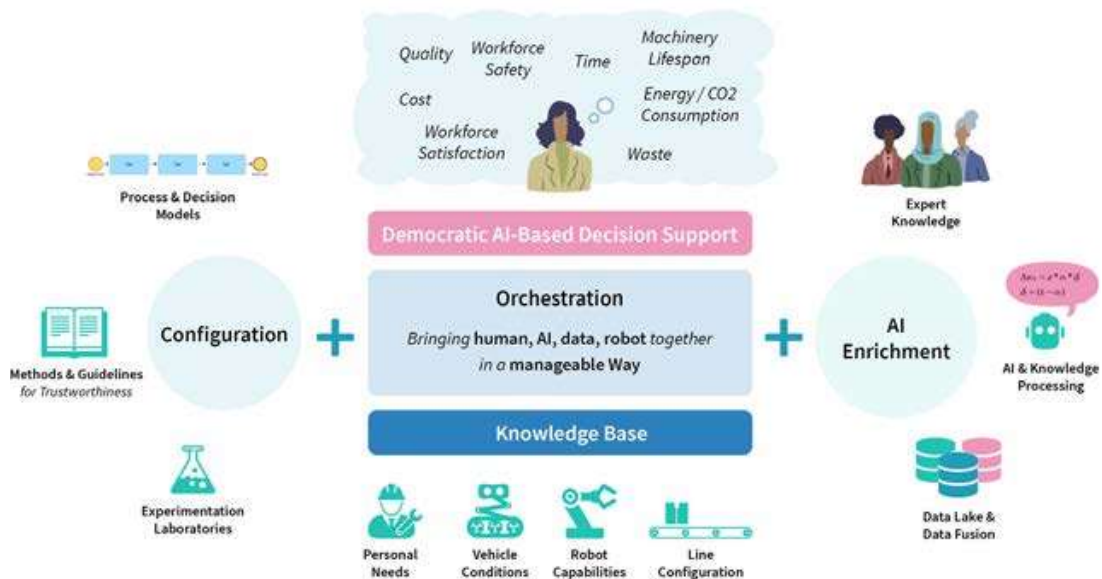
Quality
Workforce Safety
Time
Machinery Lifespan
Cost
Energy / CO2 Consumption
Workforce Satisfaction
Waste

Process & Decision Models

Expert Knowledge

Democratic AI-Based Decision Support

Configuration

Orchestration

*Bringing* **human, AI, data, robot** *together in a* **manageable Way**

AI Enrichment

Methods & Guidelines
*for Trustworthiness*

AI & Knowledge Processing

Knowledge Base

Experimentation Laboratories

Data Lake & Data Fusion

Personal Needs
Vehicle Conditions
Robot Capabilities
Line Configuration